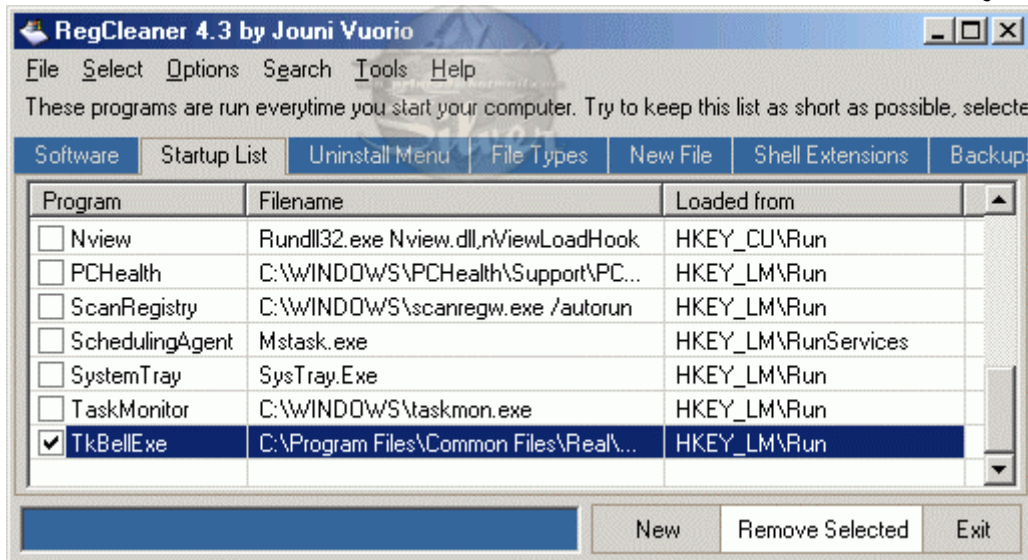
RegCleaner 4.3 by Jouni Vuorio

File Select Options Search Tools Help

These programs are run everytime you start your computer. Try to keep this list as short as possible, selecte

Software | Startup List | Uninstall Menu | File Types | New File | Shell Extensions | Backup

| Program | Filename | Loaded from |
|---|---|---|
| Nview | Rundll32.exe Nview.dll,nViewLoadHook | HKEY_CU\Run |
| PCHealth | C:\WINDOWS\PCHealth\Support\PC... | HKEY_LM\Run |
| ScanRegistry | C:\WINDOWS\scanregw.exe /autorun | HKEY_LM\Run |
| SchedulingAgent | Mstask.exe | HKEY_LM\RunServices |
| SystemTray | SysTray.Exe | HKEY_LM\Run |
| TaskMonitor | C:\WINDOWS\taskmon.exe | HKEY_LM\Run |
| ✔ TkBellExe | C:\Program Files\Common Files\Real\... | HKEY_LM\Run |

New | Remove Selected | Exit